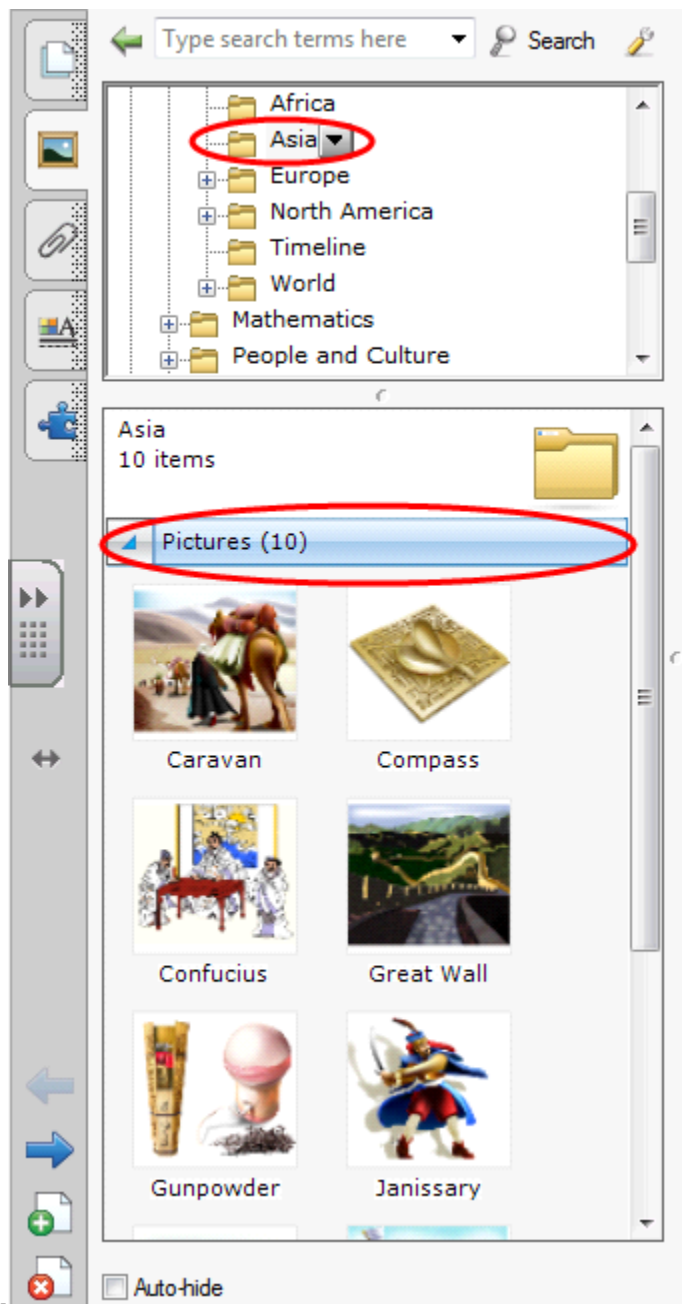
Type search terms here

Search

Africa

Asia

Europe

North America

Timeline

World

Mathematics

People and Culture

Asia
10 items

Pictures (10)

Caravan

Compass

Confucius

Great Wall

Gunpowder

Janissary

Auto-hide